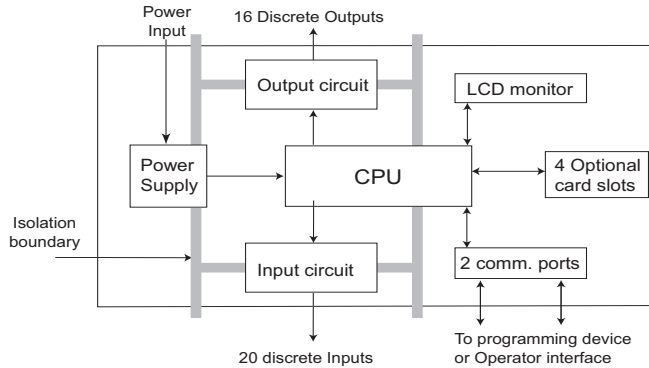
Power Input

16 Discrete Outputs

Output circuit

LCD monitor

Power Supply

CPU

4 Optional card slots

Isolation boundary

Input circuit

2 comm. ports

20 discrete Inputs

To programming device or Operator interface